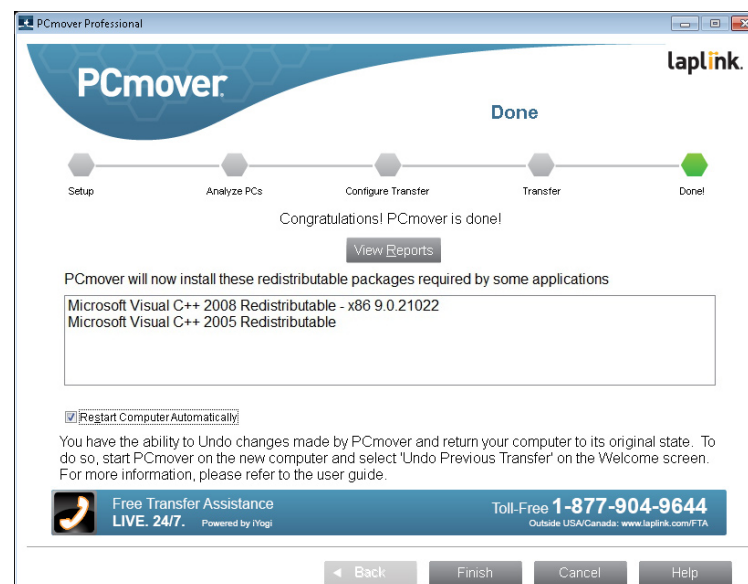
PCmover Professional

PCmover

laplink.

Done

Setup

Analyze PCs

Configure Transfer

Transfer

Done!

Congratulations! PCmover is done!

View Reports

PCmover will now install these redistributable packages required by some applications

Microsoft Visual C++ 2008 Redistributable - x86 9.0.21022
Microsoft Visual C++ 2005 Redistributable

Restart Computer Automatically

You have the ability to Undo changes made by PCmover and return your computer to its original state. To do so, start PCmover on the new computer and select 'Undo Previous Transfer' on the Welcome screen. For more information, please refer to the user guide.

Free Transfer Assistance
LIVE. 24/7. Powered by iYogi

Toll-Free 1-877-904-9644
Outside USA/Canada: www.laplink.com/FTA

◄ Back

Finish

Cancel

Help